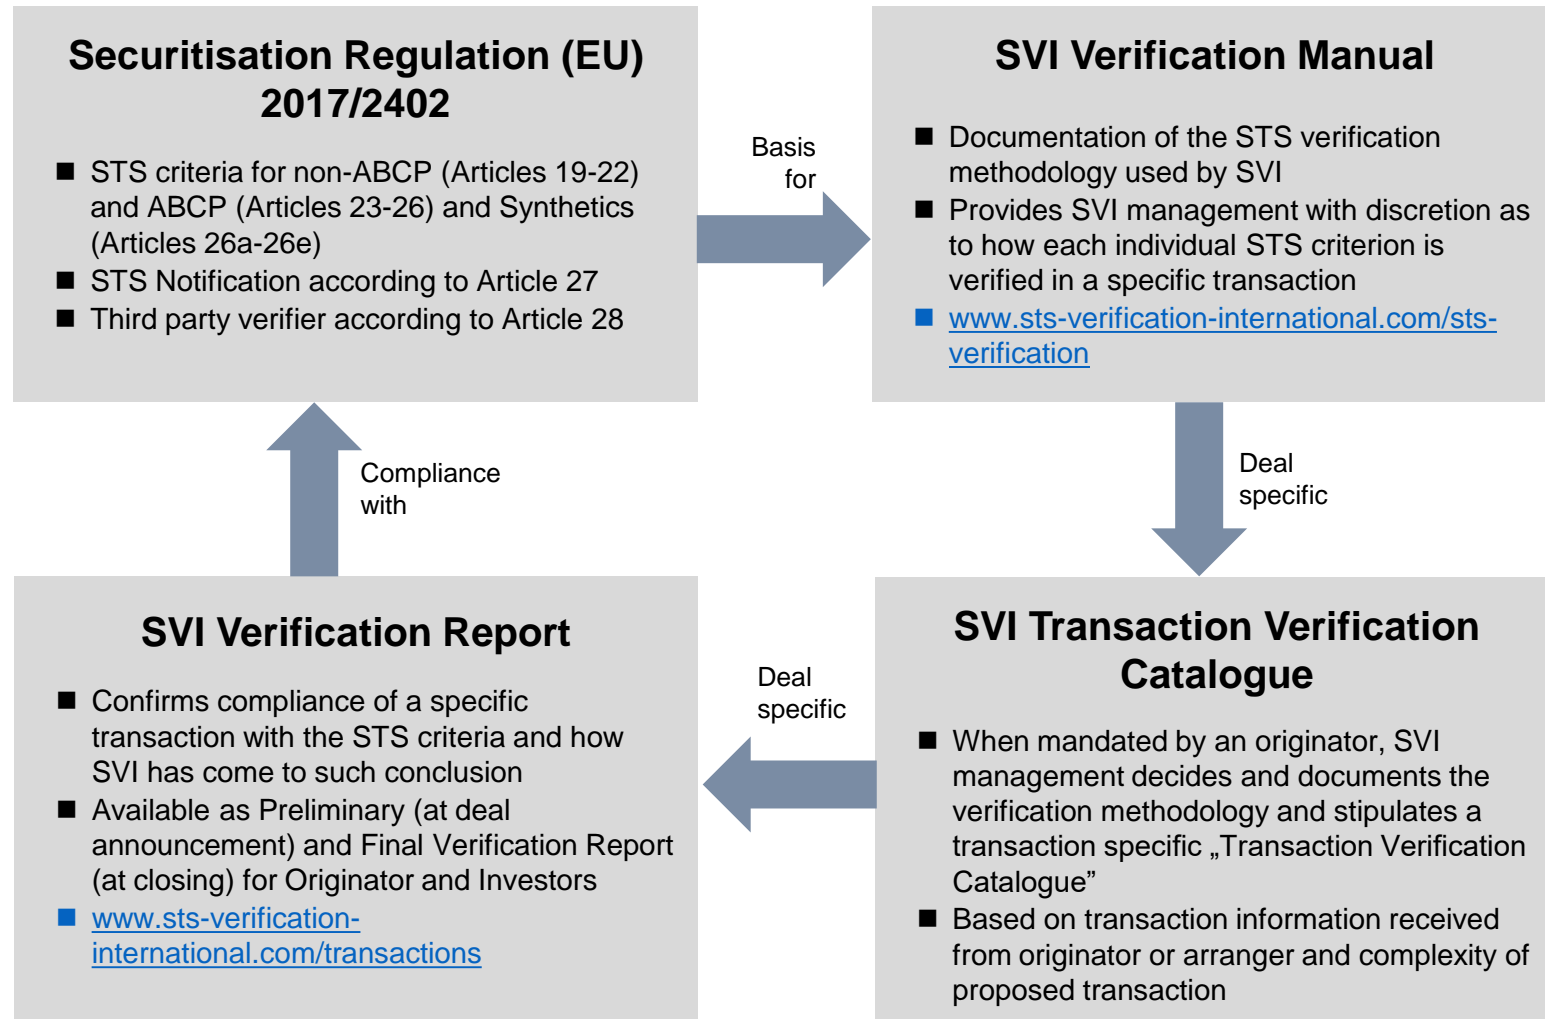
Securitisation Regulation (EU) 2017/2402

■ STS criteria for non-ABCP (Articles 19-22) and ABCP (Articles 23-26) and Synthetics (Articles 26a-26e)
■ STS Notification according to Article 27
■ Third party verifier according to Article 28

Basis for

SVI Verification Manual

■ Documentation of the STS verification methodology used by SVI
■ Provides SVI management with discretion as to how each individual STS criterion is verified in a specific transaction
■ www.sts-verification-international.com/sts-verification

Deal specific

Compliance with

SVI Verification Report

■ Confirms compliance of a specific transaction with the STS criteria and how SVI has come to such conclusion
■ Available as Preliminary (at deal announcement) and Final Verification Report (at closing) for Originator and Investors
■ www.sts-verification-international.com/transactions

Deal specific

SVI Transaction Verification Catalogue

■ When mandated by an originator, SVI management decides and documents the verification methodology and stipulates a transaction specific „Transaction Verification Catalogue"
■ Based on transaction information received from originator or arranger and complexity of proposed transaction